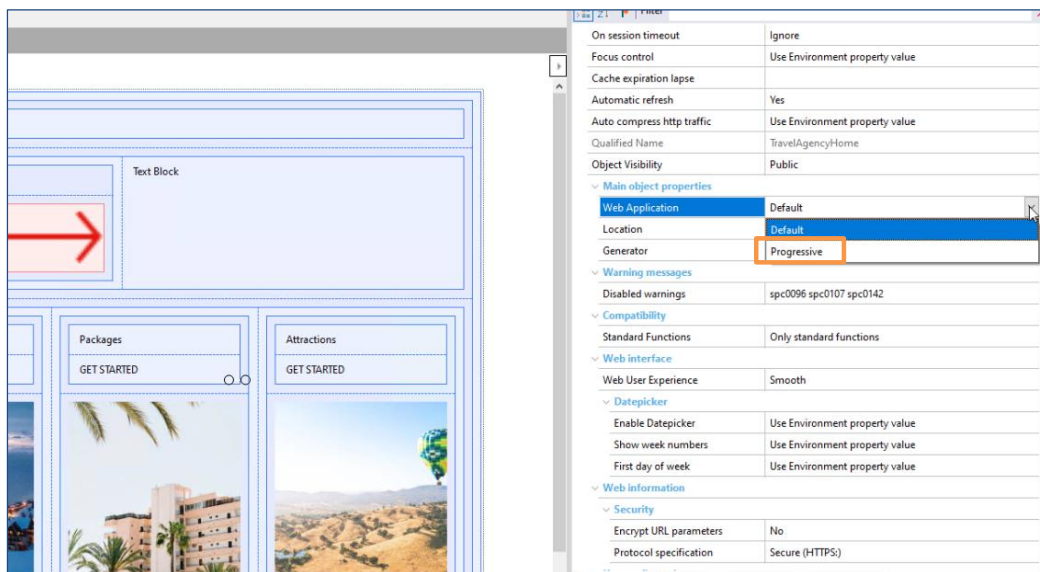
Text Block

Packages
GET STARTED

Attractions
GET STARTED

Filter

| | |
|---|---|
| On session timeout | Ignore |
| Focus control | Use Environment property value |
| Cache expiration lapse | |
| Automatic refresh | Yes |
| Auto compress http traffic | Use Environment property value |
| Qualified Name | TravelAgencyHome |
| Object Visibility | Public |
| Main object properties | |
| Web Application | Default |
| Location | Default |
| Generator | Progressive |
| Warning messages | |
| Disabled warnings | spc0096 spc0107 spc0142 |
| Compatibility | |
| Standard Functions | Only standard functions |
| Web interface | |
| Web User Experience | Smooth |
| Datepicker | |
| Enable Datepicker | Use Environment property value |
| Show week numbers | Use Environment property value |
| First day of week | Use Environment property value |
| Web information | |
| Security | |
| Encrypt URL parameters | No |
| Protocol specification | Secure (HTTPS:) |